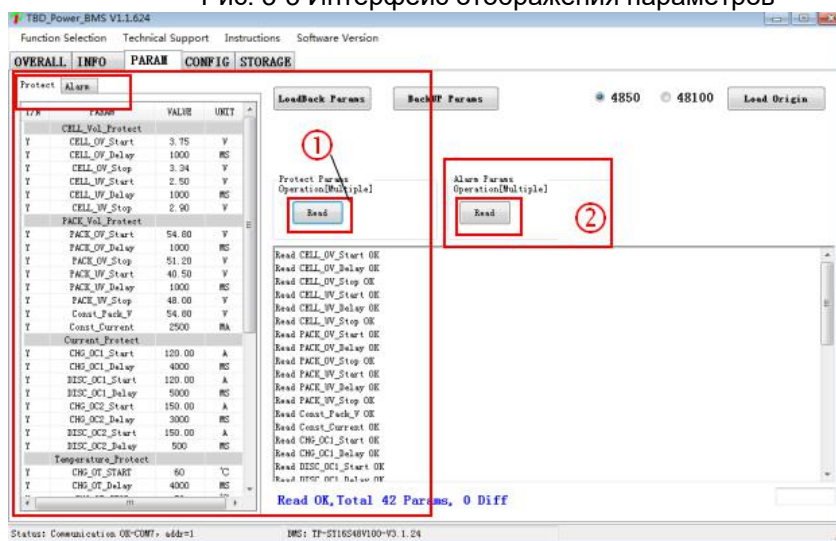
Рис. 3-8 Интерфейс отображения параметров

TBD_Power_BMS V1.1.624

Function Selection Technical Support Instructions Software Version

OVERALL INFO PARAM CONFIG STORAGE

Protect Alarm

| Y/N | PARAM | VALUE | UNIT |
|---|---|---|---|
| | CELL_Vol_Protect | | |
| Y | CELL_OV_Start | 3.75 | V |
| Y | CELL_OV_Delay | 1000 | MS |
| Y | CELL_OV_Stop | 3.34 | V |
| Y | CELL_UV_Start | 2.50 | V |
| Y | CELL_UV_Delay | 1000 | MS |
| Y | CELL_UV_Stop | 2.90 | V |
| | PACK_Vol_Protect | | |
| Y | PACK_OV_Start | 54.80 | V |
| Y | PACK_OV_Delay | 1000 | MS |
| Y | PACK_OV_Stop | 51.20 | V |
| Y | PACK_UV_Start | 40.50 | V |
| Y | PACK_UV_Delay | 1000 | MS |
| Y | PACK_UV_Stop | 48.00 | V |
| Y | Const_Pack_V | 54.80 | V |
| Y | Const_Current | 2500 | MA |
| | Current_Protect | | |
| Y | CHG_OC1_Start | 120.00 | A |
| Y | CHG_OC1_Delay | 4000 | MS |
| Y | DISC_OC1_Start | 120.00 | A |
| Y | DISC_OC1_Delay | 5000 | MS |
| Y | CHG_OC2_Start | 150.00 | A |
| Y | CHG_OC2_Delay | 3000 | MS |
| Y | DISC_OC2_Start | 150.00 | A |
| Y | DISC_OC2_Delay | 500 | MS |
| | Temperature_Protect | | |
| Y | CHG_OT_START | 60 | ℃ |
| Y | CHG_OT_Delay | 4000 | MS |

LoadBack Params BackUP Params 4850 48100 Load Origin

①

Protect Params Operation[Multiple]

Read

Alarm Params Operation[Multiple]

Read

②

Read CELL_OV_Start OK
Read CELL_OV_Delay OK
Read CELL_OV_Stop OK
Read CELL_UV_Start OK
Read CELL_UV_Delay OK
Read CELL_UV_Stop OK
Read PACK_OV_Start OK
Read PACK_OV_Delay OK
Read PACK_OV_Stop OK
Read PACK_UV_Start OK
Read PACK_UV_Delay OK
Read PACK_UV_Stop OK
Read Const_Pack_V OK
Read Const_Current OK
Read CHG_OC1_Start OK
Read CHG_OC1_Delay OK
Read DISC_OC1_Start OK
Read DISC_OC1_Delay OK

Read OK,Total 42 Params, 0 Diff

Status: Communication OK-COM7, addr=1

BMS: TP-ST16S48V100-V3.1.24